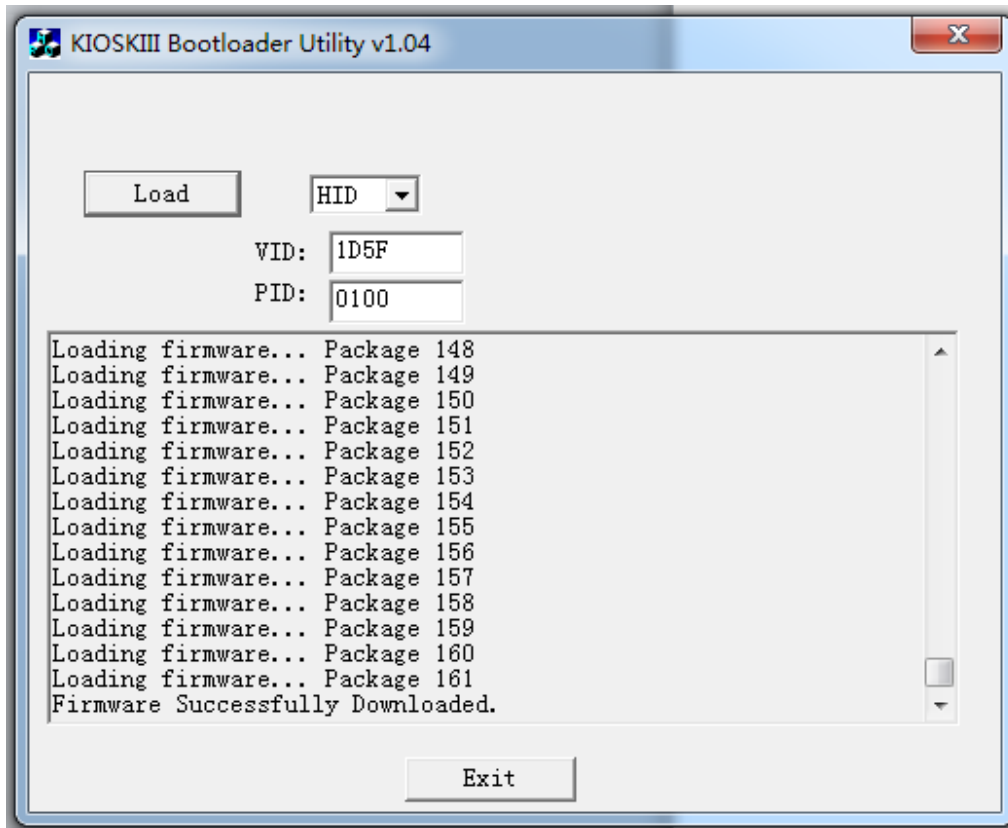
KIOSKIII Bootloader Utility v1.04

Load

HID

VID: 1D5F

PID: 0100

Loading firmware... Package 148
Loading firmware... Package 149
Loading firmware... Package 150
Loading firmware... Package 151
Loading firmware... Package 152
Loading firmware... Package 153
Loading firmware... Package 154
Loading firmware... Package 155
Loading firmware... Package 156
Loading firmware... Package 157
Loading firmware... Package 158
Loading firmware... Package 159
Loading firmware... Package 160
Loading firmware... Package 161
Firmware Successfully Downloaded.

Exit